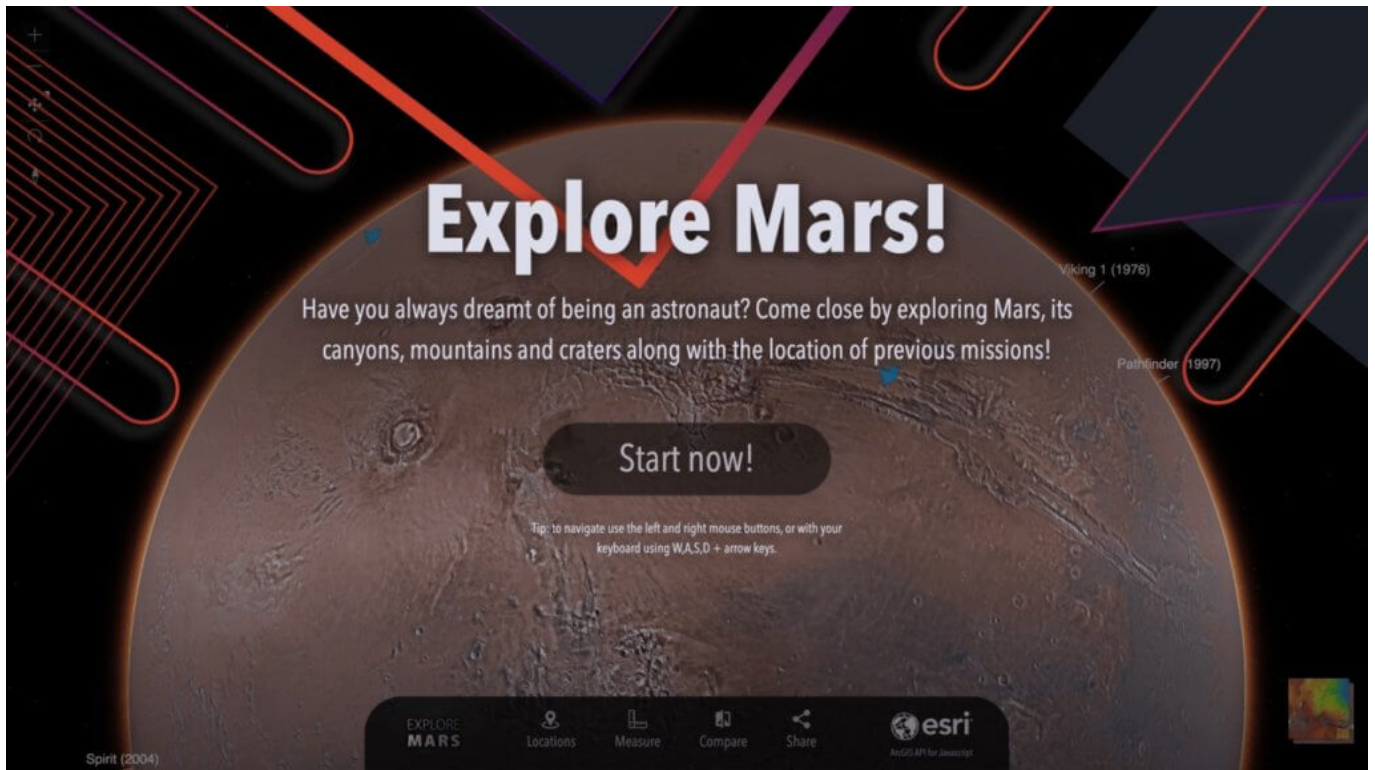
Explore Mars!

Have you always dreamt of being an astronaut? Come close by exploring Mars, its canyons, mountains and craters along with the location of previous missions!

Viking 1 (1976)

Pathfinder (1997)

Start now!

Tip: to navigate use the left and right mouse buttons, or with your keyboard using W,A,S,D + arrow keys.

Spirit (2004)

EXPLORE MARS

Locations

Measure

Compare

Share

esri

ArcGIS API for JavaScript